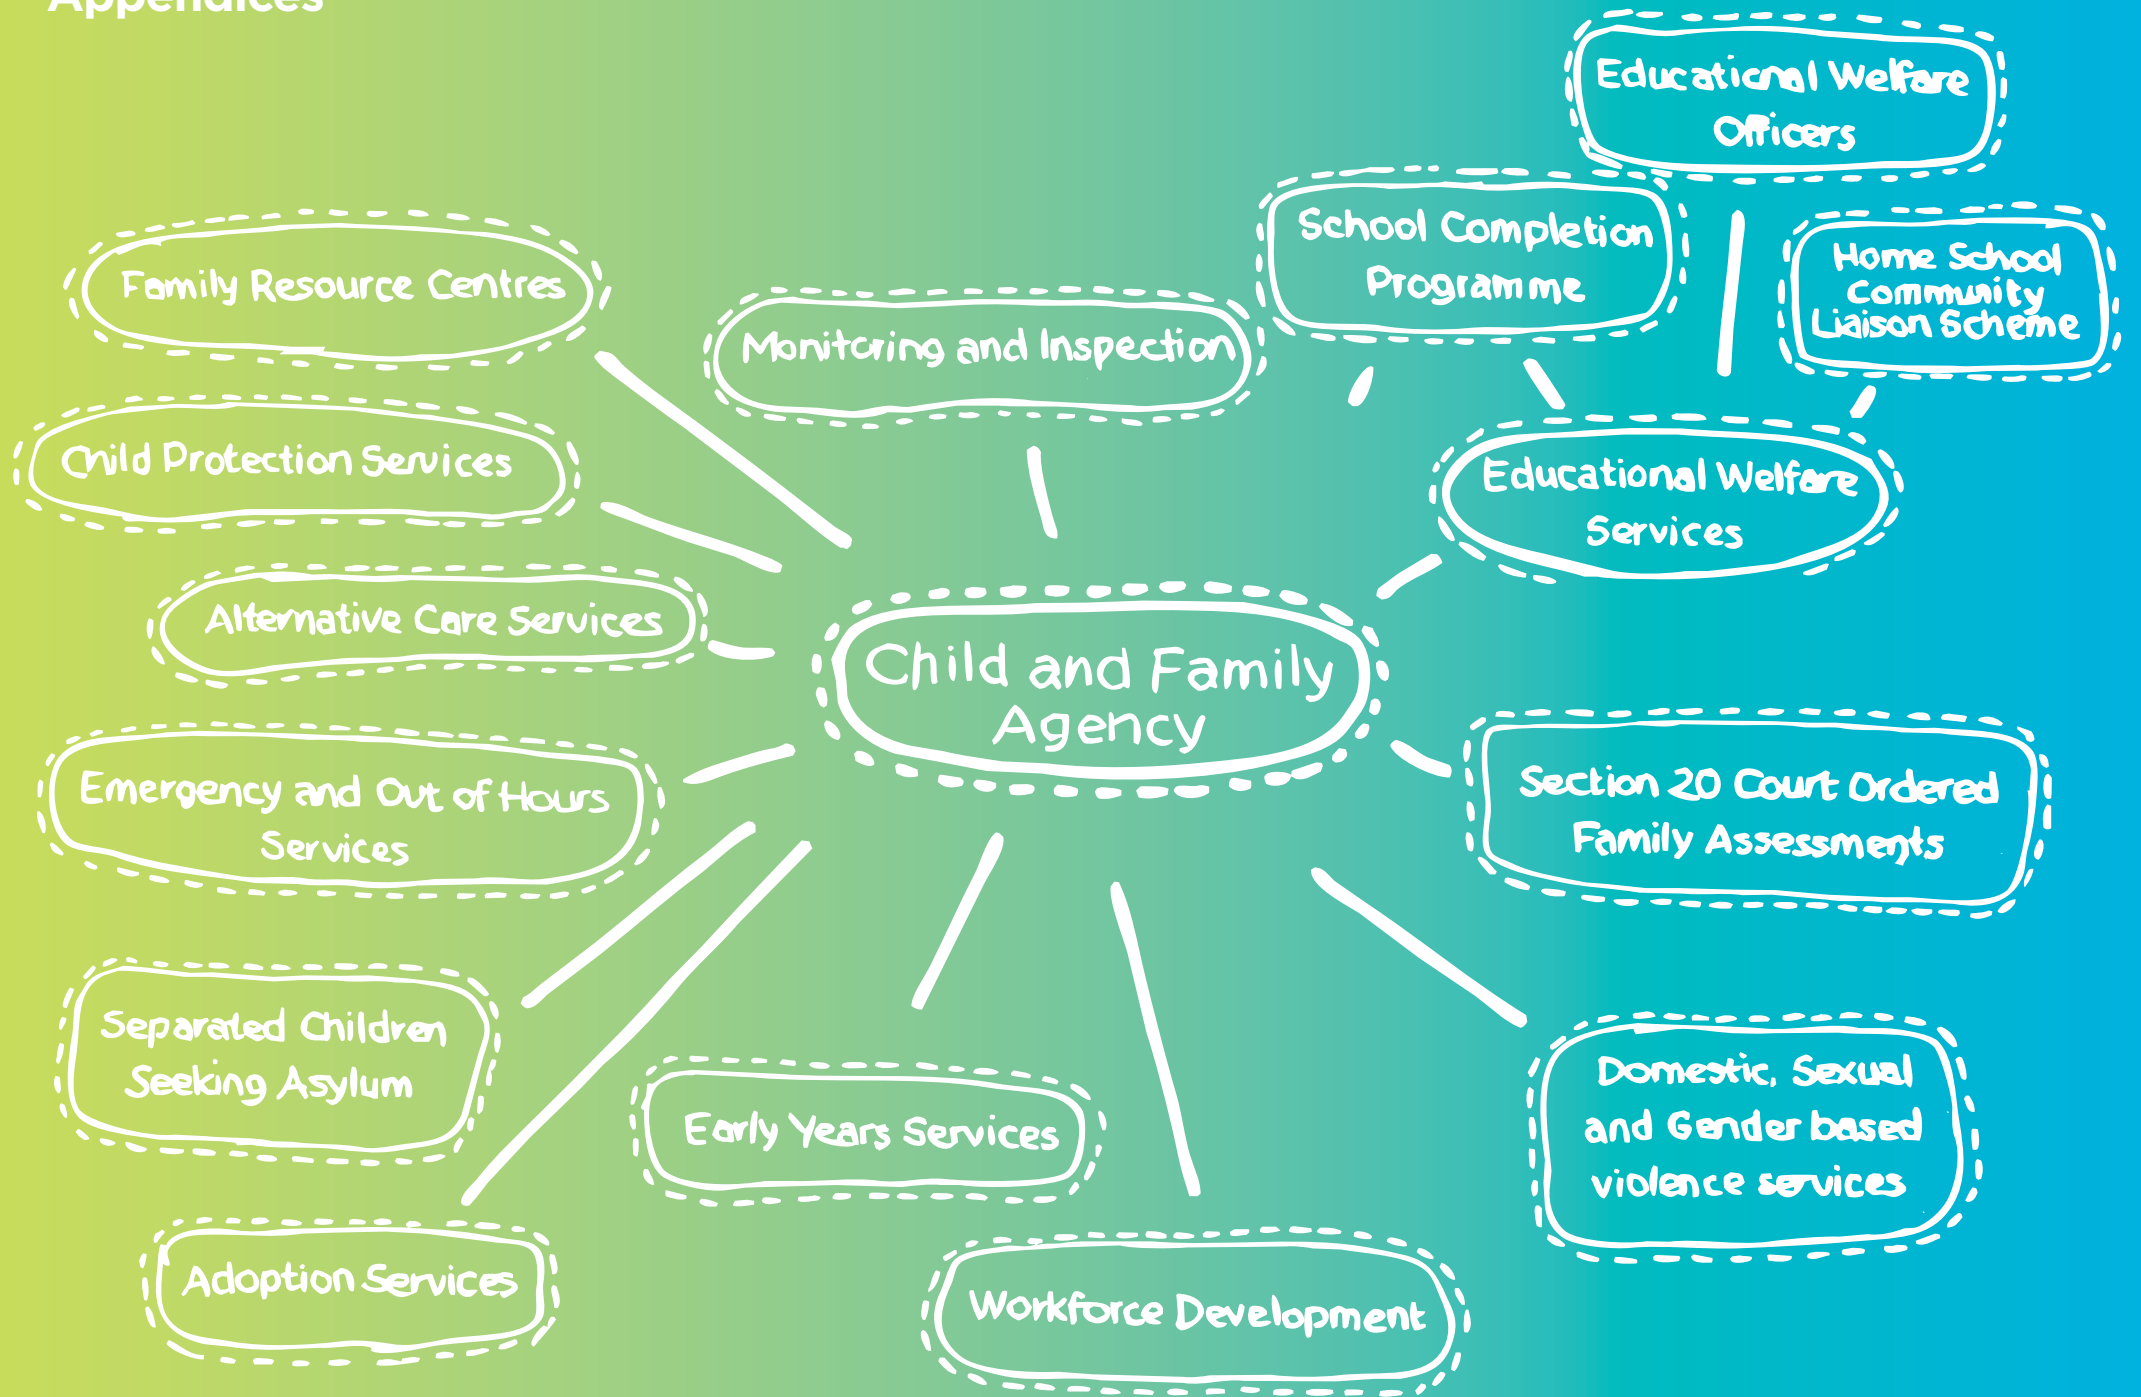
Appendices

Educational Welfare Officers

School Completion Programme

Home School Community Liaison Scheme

Family Resource Centres

Monitoring and Inspection

Child Protection Services

Educational Welfare Services

Alternative Care Services

Child and Family Agency

Emergency and Out of Hours Services

Section 20 Court Ordered Family Assessments

Separated Children Seeking Asylum

Early Years Services

Domestic, Sexual and Gender based violence services

Adoption Services

Workforce Development